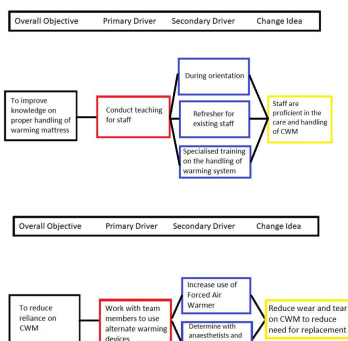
| Overall Objective | Primary Driver | Secondary Driver | Change Idea |
|---|---|---|---|

To improve knowledge on proper handling of warming mattress

Conduct teaching for staff

During orientation

Refresher for existing staff

Specialised training on the handling of warming system

Staff are proficient in the care and handling of CWM

| Overall Objective | Primary Driver | Secondary Driver | Change Idea |
|---|---|---|---|

To reduce reliance on CWM

Work with team members to use alternate warming devices

Increase use of Forced Air Warmer

Determine with anaesthetists and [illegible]

Reduce wear and tear on CWM to reduce need for replacement